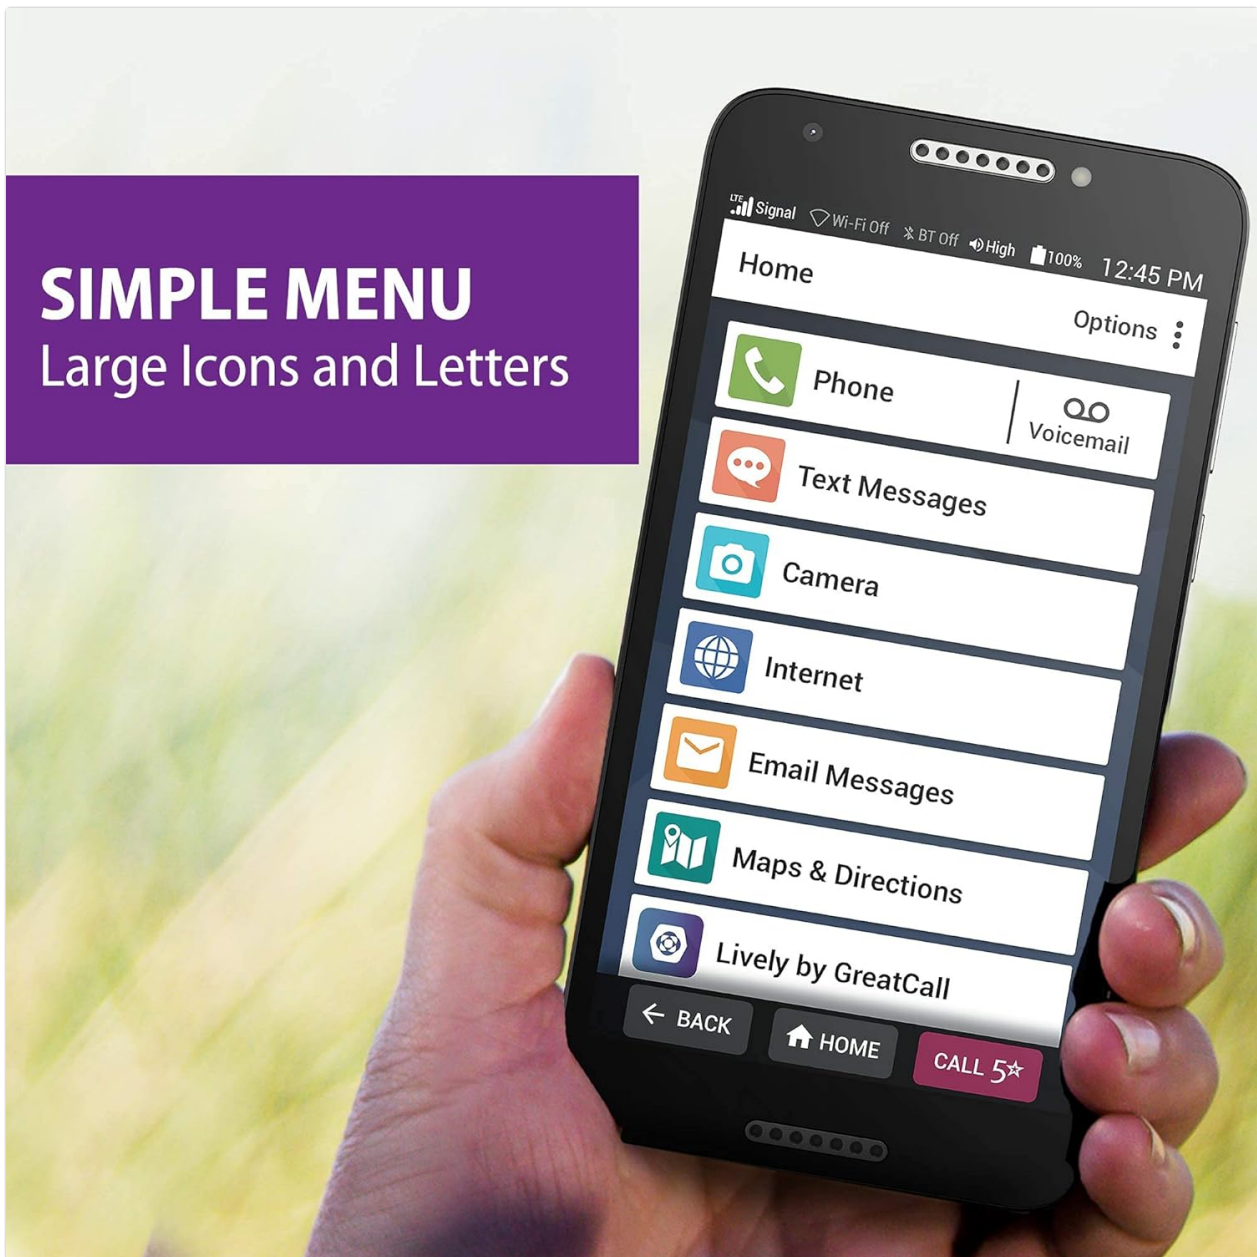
SIMPLE MENU
Large Icons and Letters

LTE Signal Wi-Fi Off BT Off High 100% 12:45 PM

Home

Options

Phone

Voicemail

Text Messages

Camera

Internet

Email Messages

Maps & Directions

Lively by GreatCall

BACK

HOME

CALL 5★